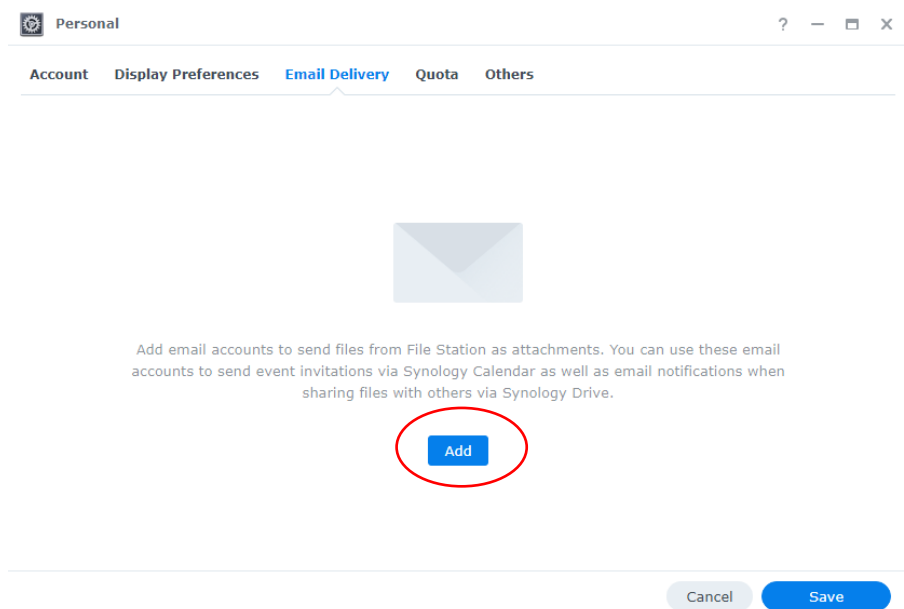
Personal

? — ☐ ✕

Account Display Preferences Email Delivery Quota Others

Add email accounts to send files from File Station as attachments. You can use these email accounts to send event invitations via Synology Calendar as well as email notifications when sharing files with others via Synology Drive.

Add

Cancel Save